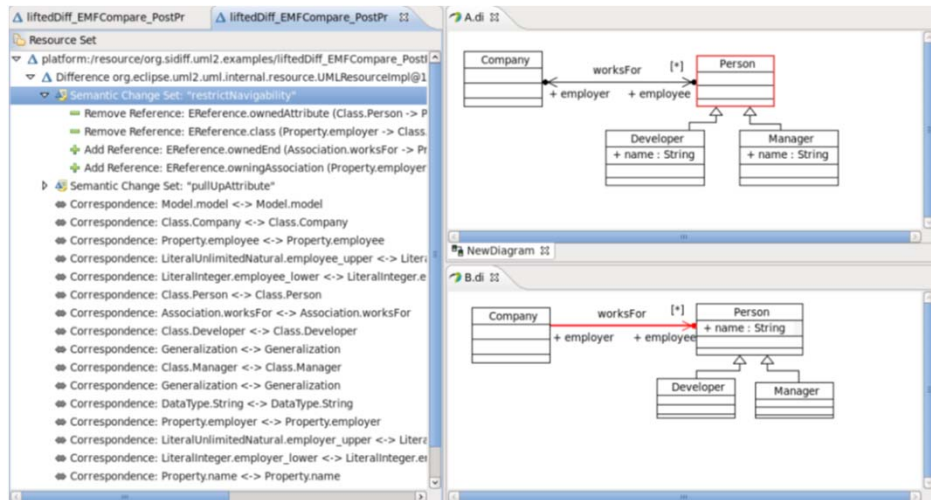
liftedDiff_EMFCompare_PostPr
liftedDiff_EMFCompare_PostPr
A.di

Resource Set
platform:/resource/org.sidiff.uml2.examples/liftedDiff_EMFCompare_Postl
Difference org.eclipse.uml2.uml.internal.resource.UMLResourceImpl@1
Semantic Change Set: "restrictNavigability"
Remove Reference: EReference.ownedAttribute (Class.Person -> P
Remove Reference: EReference.class (Property.employer -> Class.
Add Reference: EReference.ownedEnd (Association.worksFor -> Pr
Add Reference: EReference.owningAssociation (Property.employer
Semantic Change Set: "pullUpAttribute"
Correspondence: Model.model <-> Model.model
Correspondence: Class.Company <-> Class.Company
Correspondence: Property.employee <-> Property.employee
Correspondence: LiteralUnlimitedNatural.employee_upper <-> Litera
Correspondence: LiteralInteger.employee_lower <-> LiteralInteger.e
Correspondence: Class.Person <-> Class.Person
Correspondence: Association.worksFor <-> Association.worksFor
Correspondence: Class.Developer <-> Class.Developer
Correspondence: Generalization <-> Generalization
Correspondence: Class.Manager <-> Class.Manager
Correspondence: Generalization <-> Generalization
Correspondence: DataType.String <-> DataType.String
Correspondence: Property.employer <-> Property.employer
Correspondence: LiteralUnlimitedNatural.employer_upper <-> Litera
Correspondence: LiteralInteger.employer_lower <-> LiteralInteger.er
Correspondence: Property.name <-> Property.name

Company
worksFor
[*]
Person
+ employer
+ employee
Developer
+ name : String
Manager
+ name : String

NewDiagram

B.di
Company
worksFor
[*]
Person
+ name : String
+ employer
+ employee
Developer
Manager